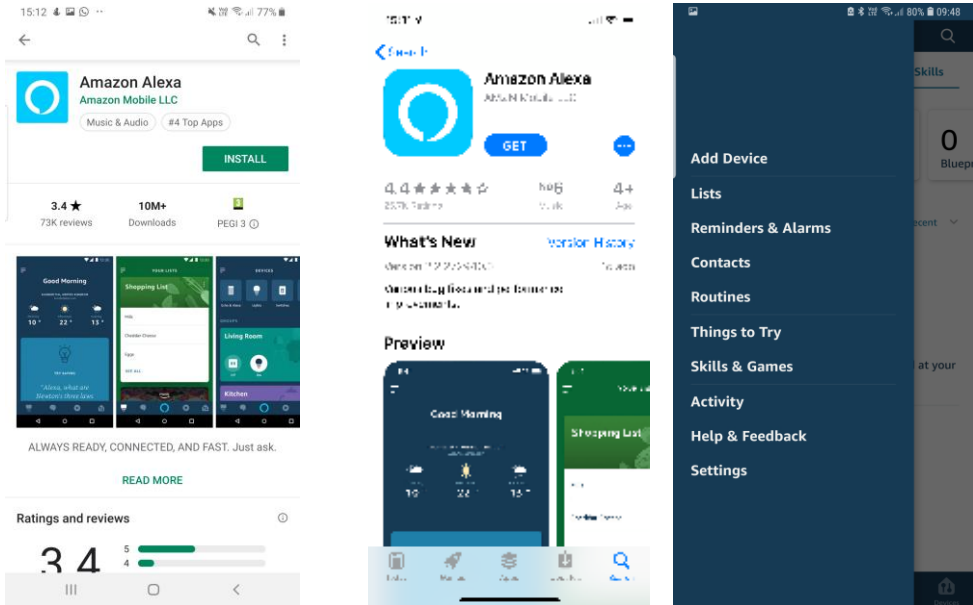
15:12 77%

Amazon Alexa
Amazon Mobile LLC
Music & Audio
#4 Top Apps
INSTALL

3.4 ★
73K reviews
10M+
Downloads
PEGI 3

Good Morning
10° 22° 13°
"Alexa, what are Newton's three laws
YOUR LISTS
Shopping List
DEVICES
Living Room
Kitchen

ALWAYS READY, CONNECTED, AND FAST. Just ask.

READ MORE

Ratings and reviews
3.4
5
4

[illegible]

Search

Amazon Alexa
AMAZON Mobile LLC
GET

4.4 ★★★★☆
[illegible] Ratings
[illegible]
4+

What's New
Version History
Version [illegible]
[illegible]

Preview
Good Morning
10° 22° 13°
Shopping List

80% 09:48

Skills
0
Bluep
Recent
at your

Add Device
Lists
Reminders & Alarms
Contacts
Routines
Things to Try
Skills & Games
Activity
Help & Feedback
Settings